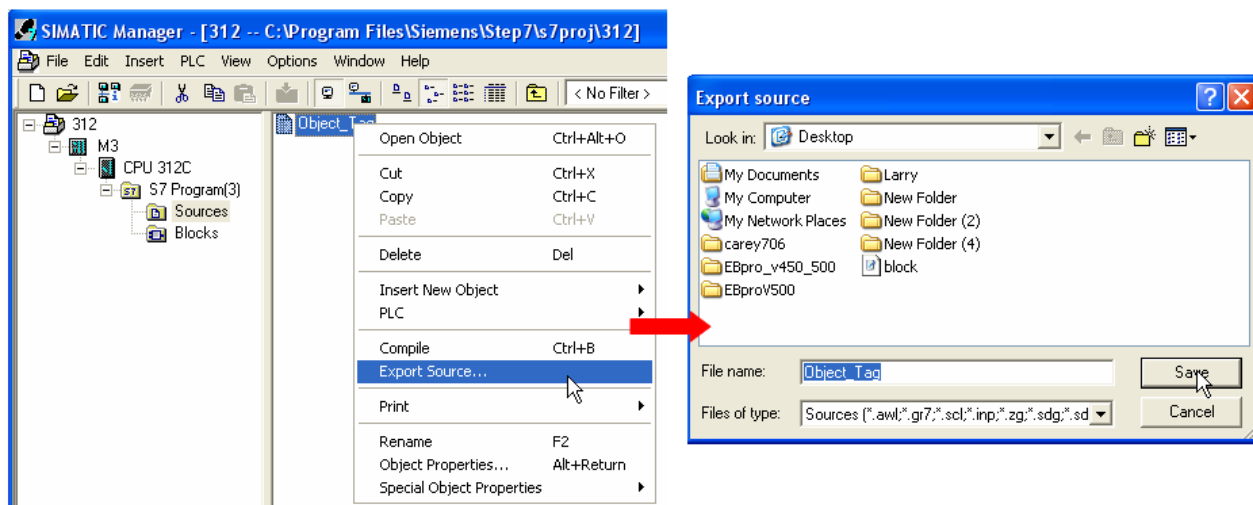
SIMATIC Manager - [312 -- C:\Program Files\Siemens\Step7\s7proj\312]

File Edit Insert PLC View Options Window Help

< No Filter >

312
M3
CPU 312C
S7 Program(3)
Sources
Blocks

Object_Tag

Open Object Ctrl+Alt+O
Cut Ctrl+X
Copy Ctrl+C
Paste Ctrl+V
Delete Del
Insert New Object
PLC
Compile Ctrl+B
Export Source...
Print
Rename F2
Object Properties... Alt+Return
Special Object Properties

Export source

Look in: Desktop

My Documents
My Computer
My Network Places
carey706
EBpro_v450_500
EBproV500
Larry
New Folder
New Folder (2)
New Folder (4)
block

File name: Object_Tag
Files of type: Sources (*.awl;*.gr7;*.scl;*.inp;*.zg;*.sdg;*.sd

Save
Cancel